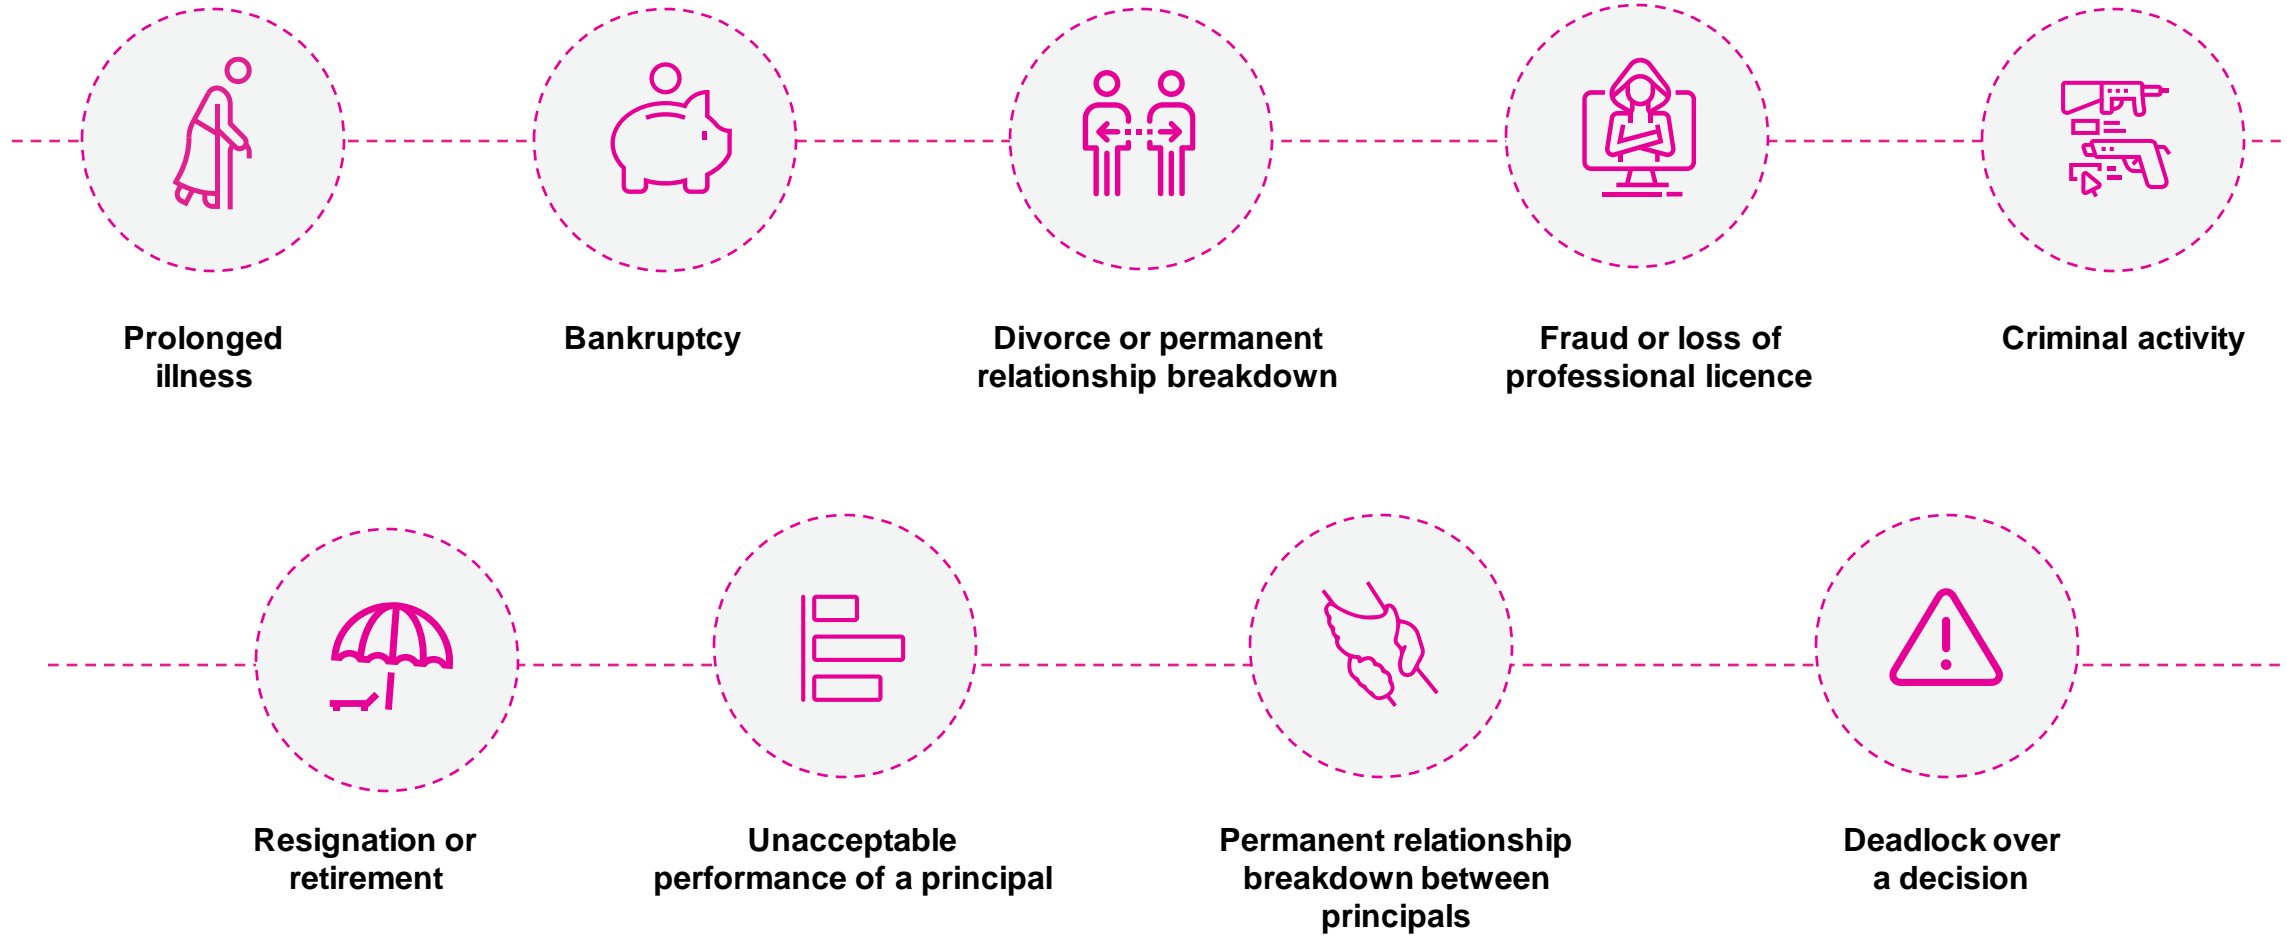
Prolonged illness

Bankruptcy

Divorce or permanent relationship breakdown

Fraud or loss of professional licence

Criminal activity

Resignation or retirement

Unacceptable performance of a principal

Permanent relationship breakdown between principals

Deadlock over a decision